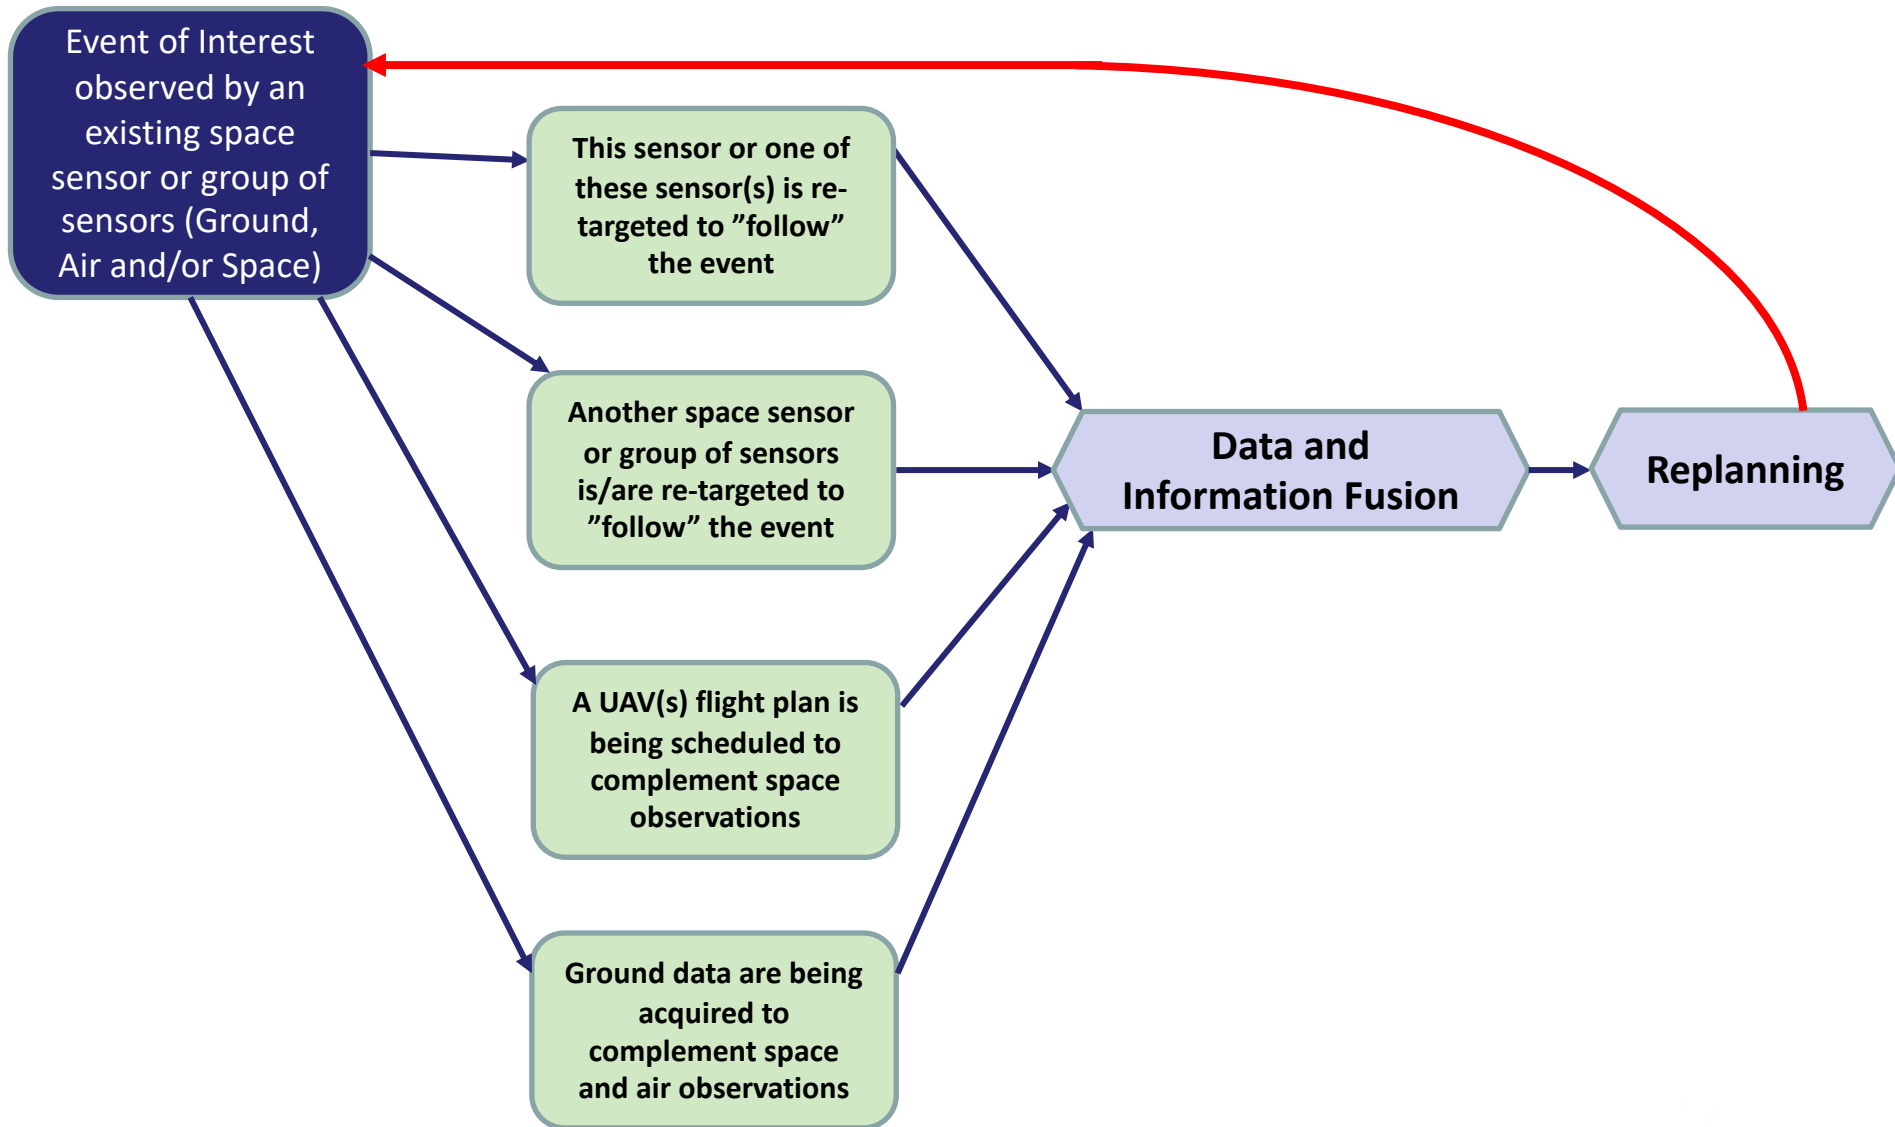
Event of Interest observed by an existing space sensor or group of sensors (Ground, Air and/or Space)

This sensor or one of these sensor(s) is re-targeted to ”follow” the event

Another space sensor or group of sensors is/are re-targeted to ”follow” the event

A UAV(s) flight plan is being scheduled to complement space observations

Ground data are being acquired to complement space and air observations

Data and Information Fusion

Replanning